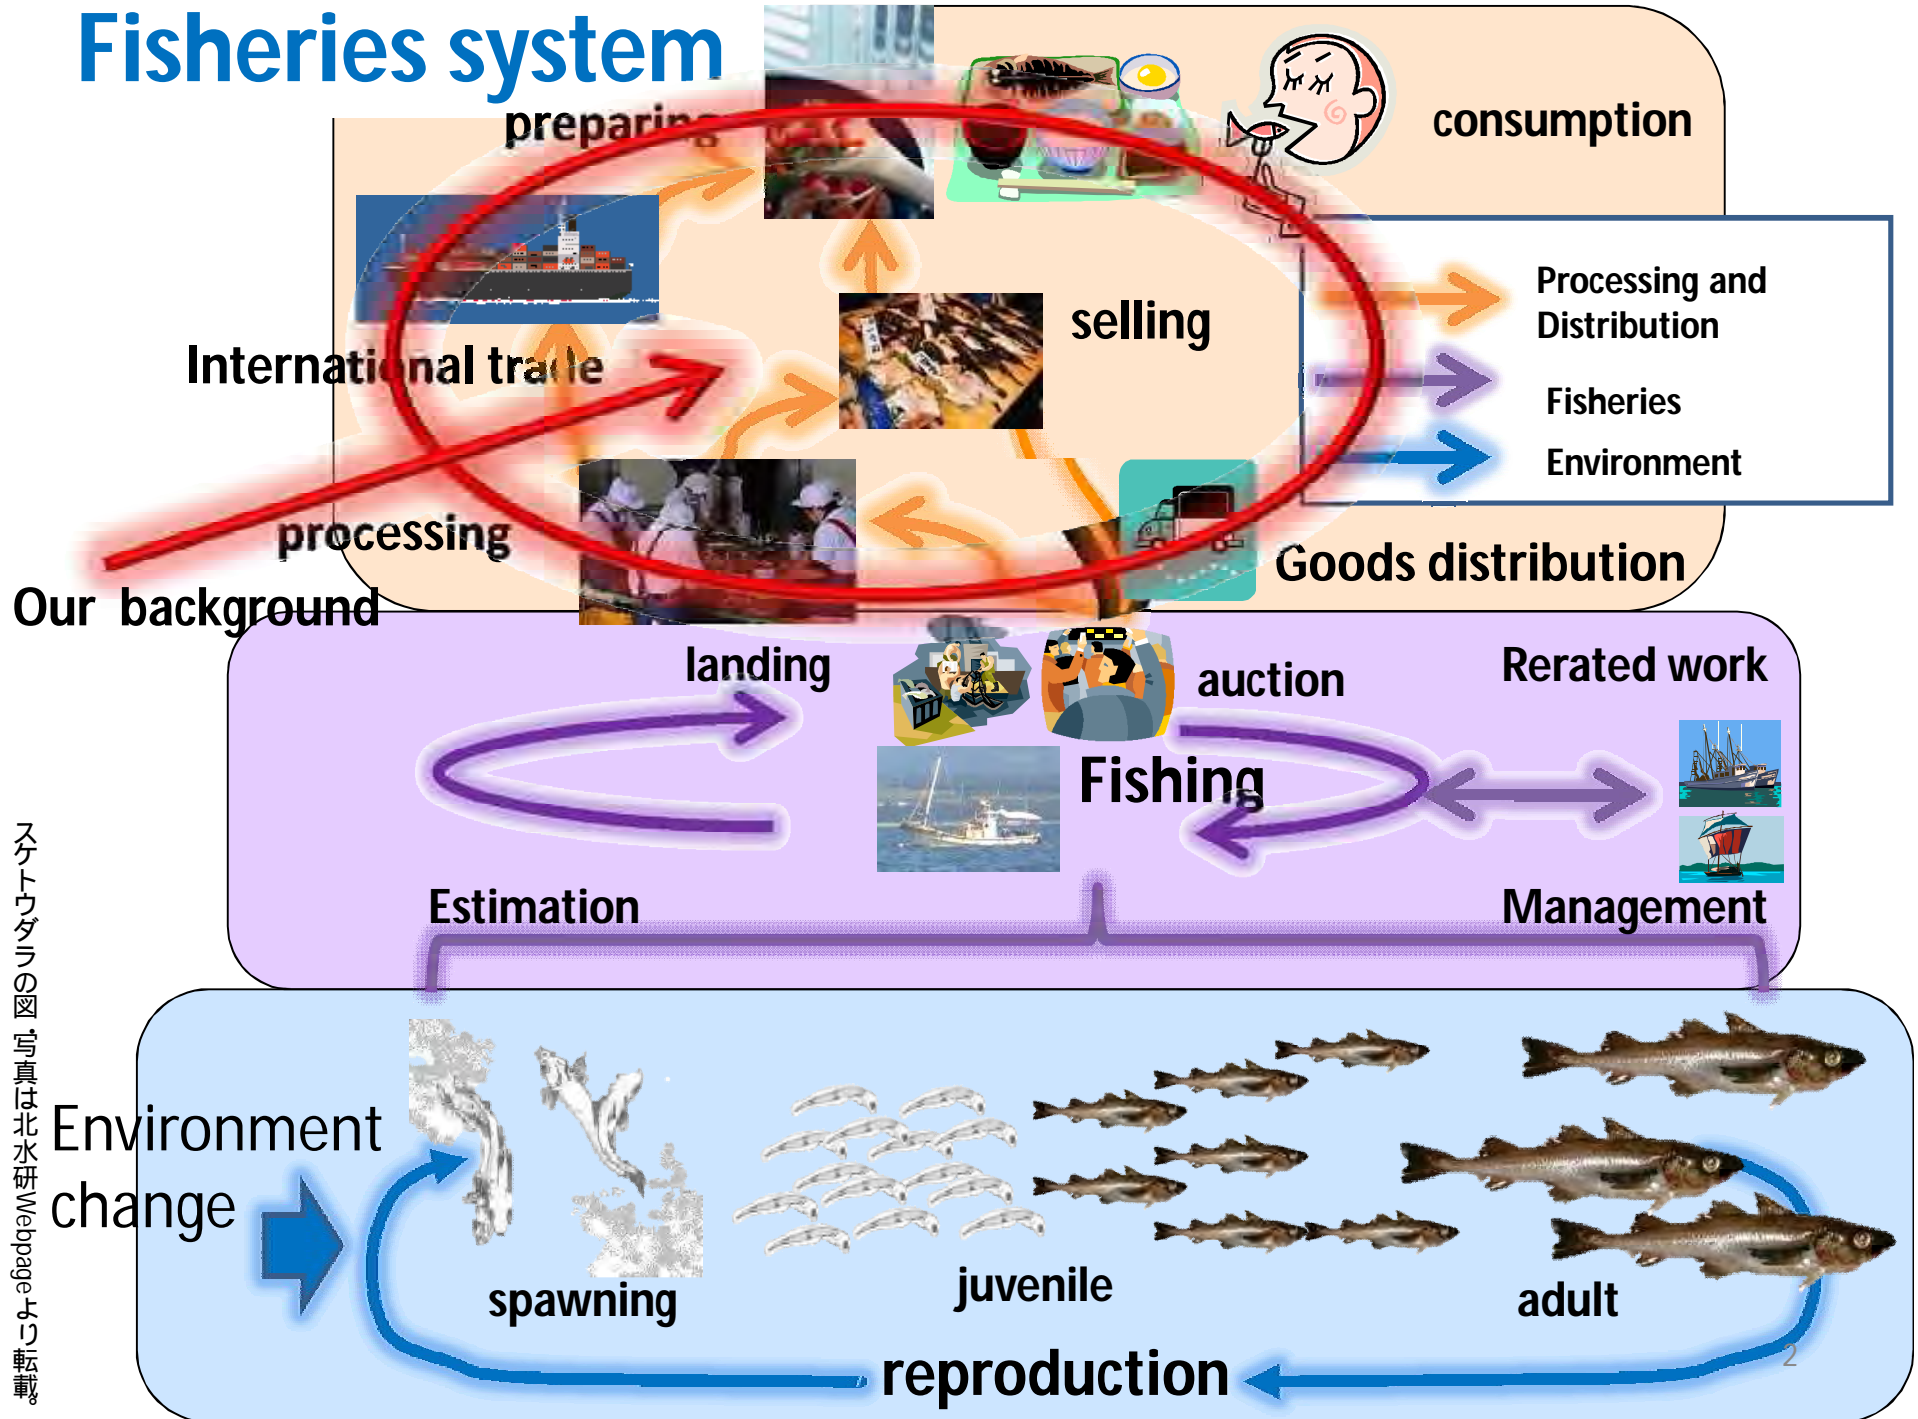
Fisheries system

preparing

consumption

International trade

selling

Processing and Distribution

Fisheries

Environment

processing

Goods distribution

Our background

landing

auction

Rerated work

Fishing

Estimation

Management

スケトウダラの図・写真は北水研Webpageより転載。

Environment change

spawning

juvenile

adult

reproduction

2